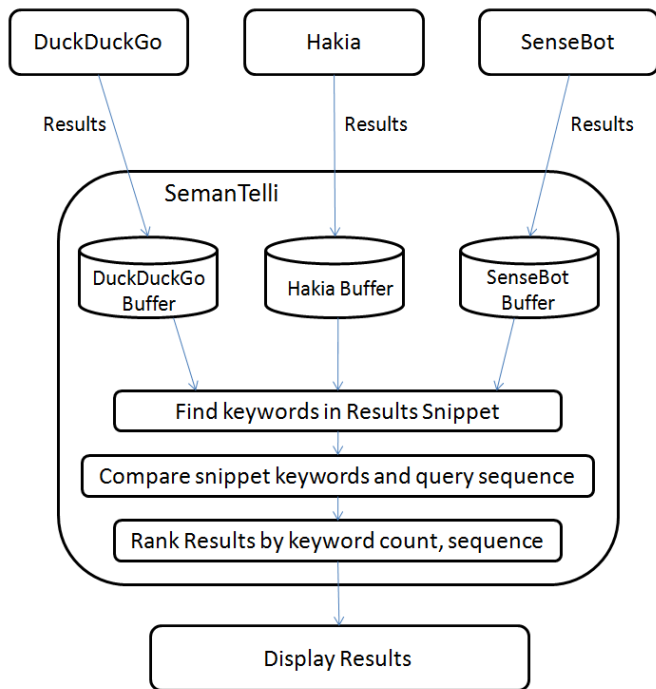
DuckDuckGo

Hakia

SenseBot

Results

Results

Results

SemanTelli

DuckDuckGo Buffer

Hakia Buffer

SenseBot Buffer

Find keywords in Results Snippet

Compare snippet keywords and query sequence

Rank Results by keyword count, sequence

Display Results